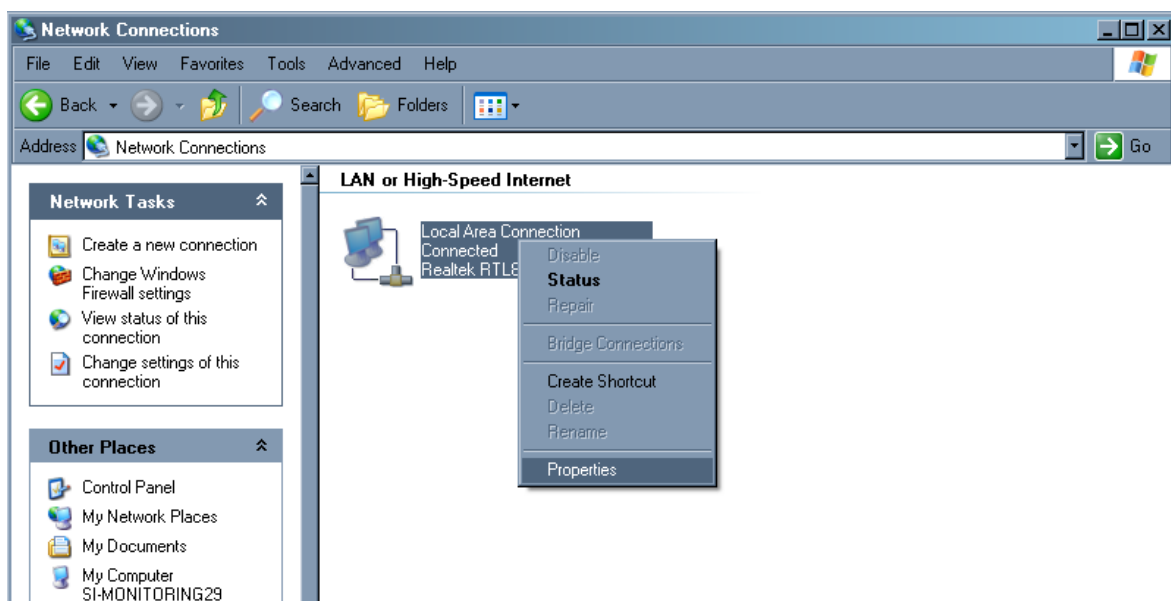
Network Connections

File Edit View Favorites Tools Advanced Help

Back Search Folders

Address Network Connections

Go

Network Tasks

Create a new connection

Change Windows Firewall settings

View status of this connection

Change settings of this connection

Other Places

Control Panel

My Network Places

My Documents

My Computer SI-MONITORING29

LAN or High-Speed Internet

Local Area Connection
Connected
Realtek RTL8

Disable
Status
Repair
Bridge Connections
Create Shortcut
Delete
Rename
Properties